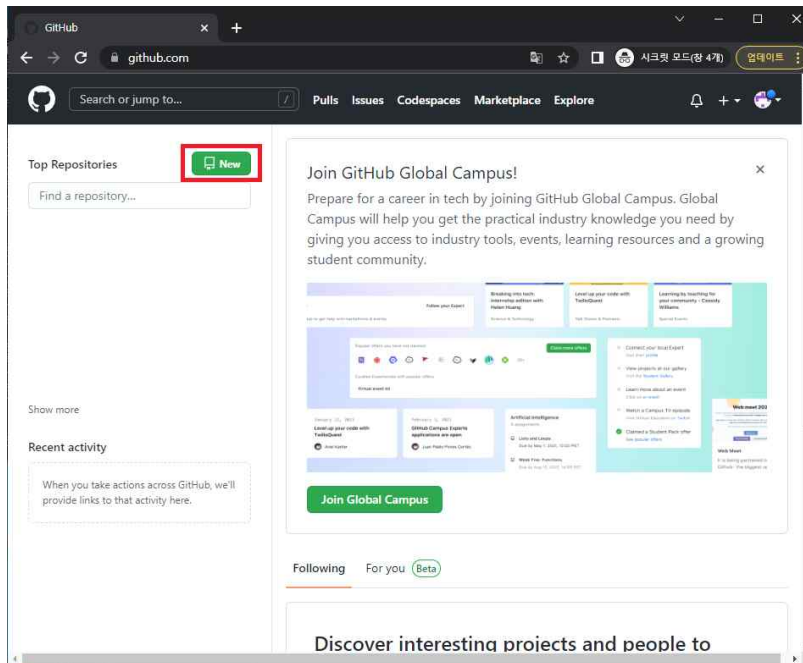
GitHub

github.com

시크릿 모드(창 4개)

업데이트

Search or jump to...

Pulls Issues Codespaces Marketplace Explore

Top Repositories

New

Find a repository...

Show more

Recent activity

When you take actions across GitHub, we'll provide links to that activity here.

Join GitHub Global Campus!

Prepare for a career in tech by joining GitHub Global Campus. Global Campus will help you get the practical industry knowledge you need by giving you access to industry tools, events, learning resources and a growing student community.

Breaking into tech: internship edition with Helen Huang

Level up your code with TwilioQuest

Learning by teaching for your community - Cassidy Williams

Follow your Expert

Artificial Intelligence

Web Meet

Join Global Campus

Following For you Beta

Discover interesting projects and people to